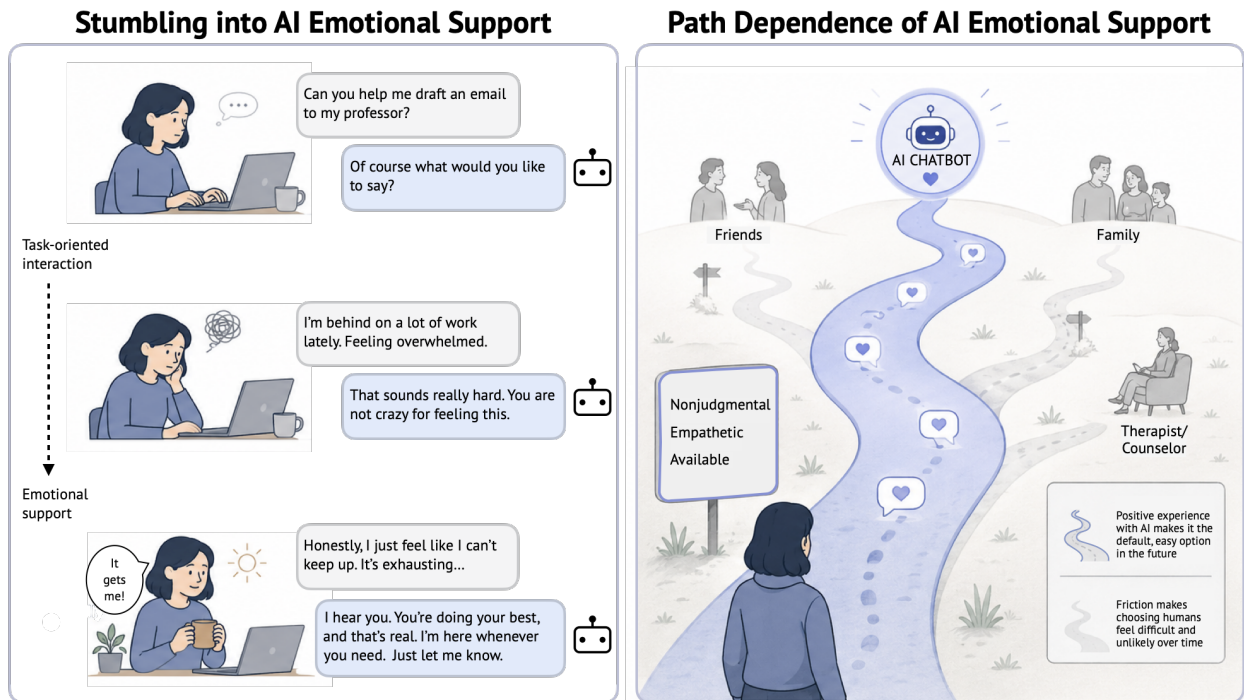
Stumbling into AI Emotional Support

Can you help me draft an email to my professor?

Of course what would you like to say?

Task-oriented interaction

I'm behind on a lot of work lately. Feeling overwhelmed.

That sounds really hard. You are not crazy for feeling this.

Emotional support

It gets me!

Honestly, I just feel like I can't keep up. It's exhausting...

I hear you. You're doing your best, and that's real. I'm here whenever you need. Just let me know.

Path Dependence of AI Emotional Support

AI CHATBOT

Friends

Family

Nonjudgmental
Empathetic
Available

Therapist/ Counselor

Positive experience with AI makes it the default, easy option in the future

Friction makes choosing humans feel difficult and unlikely over time